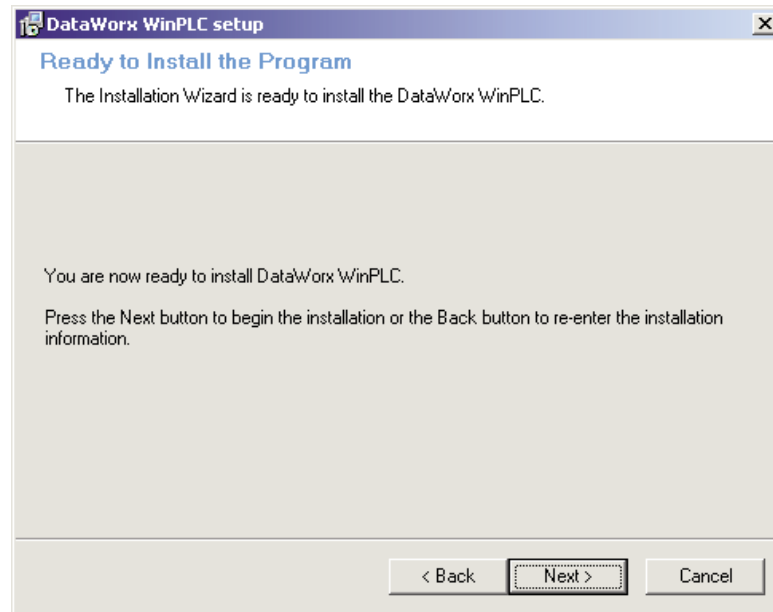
DataWorx WinPLC setup

Ready to Install the Program

The Installation Wizard is ready to install the DataWorx WinPLC.

You are now ready to install DataWorx WinPLC.

Press the Next button to begin the installation or the Back button to re-enter the installation information.

< Back

Next >

Cancel